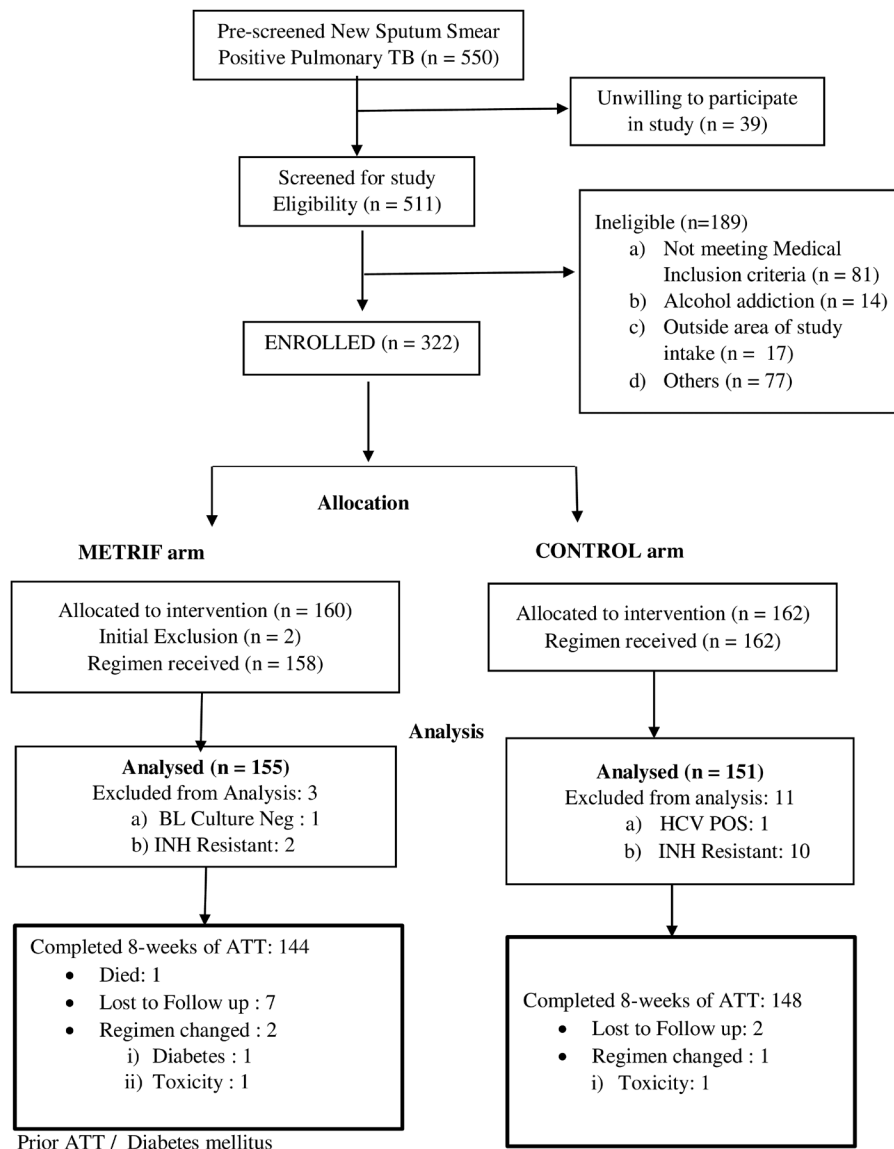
Pre-screened New Sputum Smear Positive Pulmonary TB (n = 550)

Unwilling to participate in study (n = 39)

Screened for study Eligibility (n = 511)

Ineligible (n=189)
a) Not meeting Medical Inclusion criteria (n = 81)
b) Alcohol addiction (n = 14)
c) Outside area of study intake (n = 17)
d) Others (n = 77)

ENROLLED (n = 322)

Allocation

METRIF arm

CONTROL arm

Allocated to intervention (n = 160)
Initial Exclusion (n = 2)
Regimen received (n = 158)

Allocated to intervention (n = 162)
Regimen received (n = 162)

Analysis

Analysed (n = 155)
Excluded from Analysis: 3
a) BL Culture Neg : 1
b) INH Resistant: 2

Analysed (n = 151)
Excluded from analysis: 11
a) HCV POS: 1
b) INH Resistant: 10

Completed 8-weeks of ATT: 144
• Died: 1
• Lost to Follow up : 7
• Regimen changed : 2
i) Diabetes : 1
ii) Toxicity : 1

Completed 8-weeks of ATT: 148
• Lost to Follow up: 2
• Regimen changed : 1
i) Toxicity: 1

Prior ATT / Diabetes mellitus